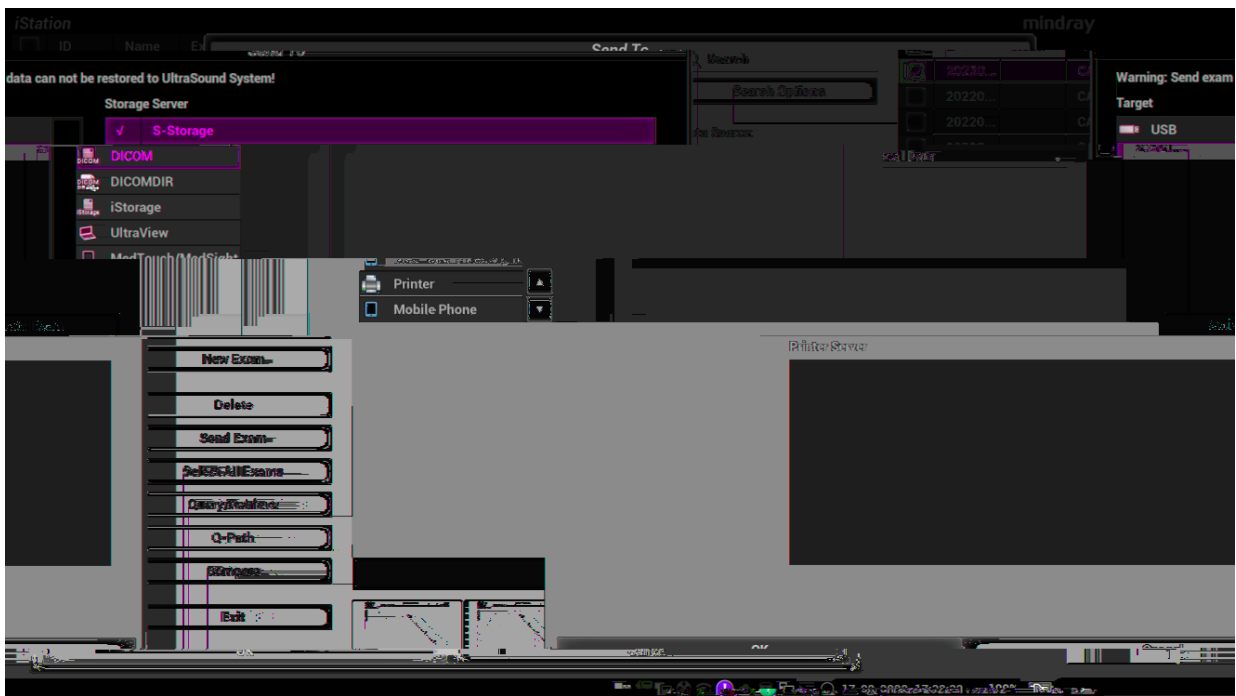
iStation

mindray

ID Name Ex

Send To

Search

Search Options

data can not be restored to UltraSound System!

Storage Server

√ S-Storage

DICOM

DICOMDIR

iStorage

UltraView

MedTouch/MedSight

20220...

20220...

20220...

Warning: Send exam

Target

USB

Printer

Mobile Phone

New Exam

Delete

Send Exam

Sel/All Exams

Query/Retrieve

Q-Path

iStorage

Exit

Printer Server

OK

Cancel

OK

Cancel